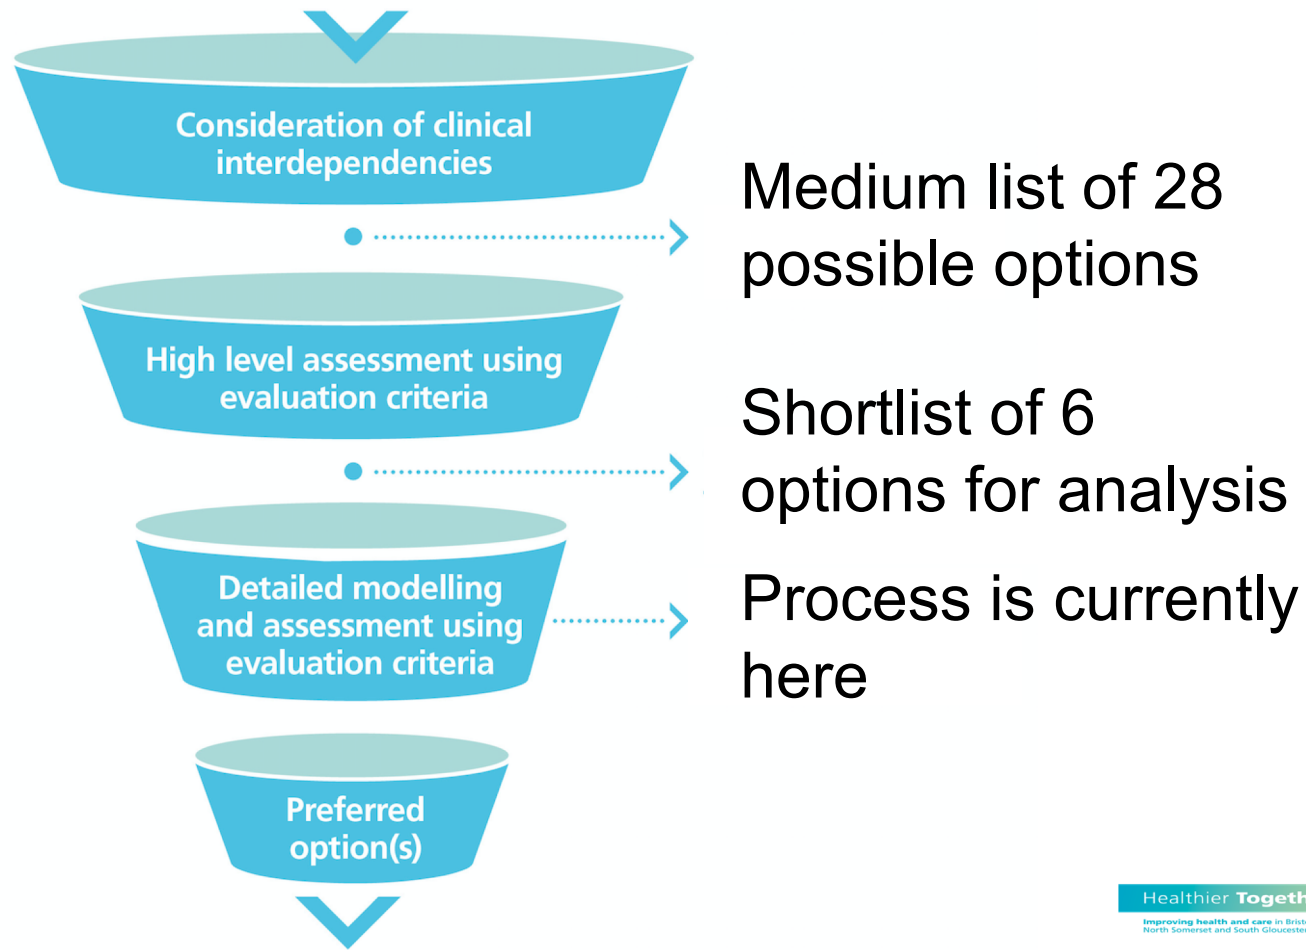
Consideration of clinical interdependencies

Medium list of 28 possible options

High level assessment using evaluation criteria

Shortlist of 6 options for analysis

Detailed modelling and assessment using evaluation criteria

Process is currently here

Preferred option(s)

Healthier Togeth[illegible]

Improving health and care in Brist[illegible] North Somerset and South Glouceste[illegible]